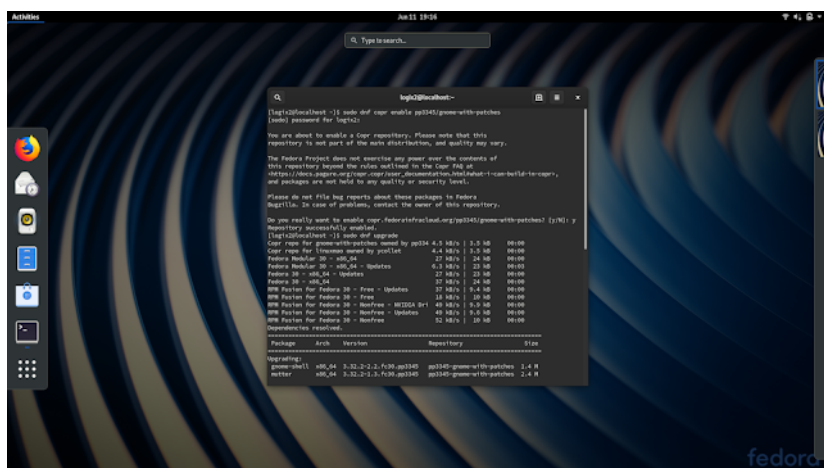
Activities

Jun 11 19:16

Type to search...

logix2@localhost:~

[logix2@localhost ~]$ sudo dnf copr enable pp3345/gnome-with-patches
[sudo] password for logix2:

You are about to enable a Copr repository. Please note that this repository is not part of the main distribution, and quality may vary.

The Fedora Project does not exercise any power over the contents of this repository beyond the rules outlined in the Copr FAQ at <https://docs.pagure.org/copr.copr/user_documentation.html#what-i-can-build-in-copr>, and packages are not held to any quality or security level.

Please do not file bug reports about these packages in Fedora Bugzilla. In case of problems, contact the owner of this repository.

Do you really want to enable copr.fedorainfracloud.org/pp3345/gnome-with-patches? [y/N]: y
Repository successfully enabled.
[logix2@localhost ~]$ sudo dnf upgrade
Copr repo for gnome-with-patches owned by pp334 4.5 kB/s | 3.5 kB 00:00
Copr repo for linuxmax owned by ycollet 4.4 kB/s | 3.5 kB 00:00
Fedora Modular 30 - x86_64 27 kB/s | 24 kB 00:00
Fedora Modular 30 - x86_64 - Updates 6.3 kB/s | 23 kB 00:03
Fedora 30 - x86_64 - Updates 27 kB/s | 23 kB 00:00
Fedora 30 - x86_64 37 kB/s | 24 kB 00:00
RPM Fusion for Fedora 30 - Free - Updates 37 kB/s | 9.4 kB 00:00
RPM Fusion for Fedora 30 - Free 18 kB/s | 10 kB 00:00
RPM Fusion for Fedora 30 - Nonfree - NVIDIA Dri 49 kB/s | 9.9 kB 00:00
RPM Fusion for Fedora 30 - Nonfree - Updates 49 kB/s | 9.6 kB 00:00
RPM Fusion for Fedora 30 - Nonfree 52 kB/s | 10 kB 00:00
Dependencies resolved.

| Package | Arch | Version | Repository | Size |
|---|---|---|---|---|
| Upgrading: | | | | |
| gnome-shell | x86_64 | 3.32.2-2.2.fc30.pp3345 | pp3345-gnome-with-patches | 1.4 M |
| mutter | x86_64 | 3.32.2-1.3.fc30.pp3345 | pp3345-gnome-with-patches | 2.4 M |

fedora